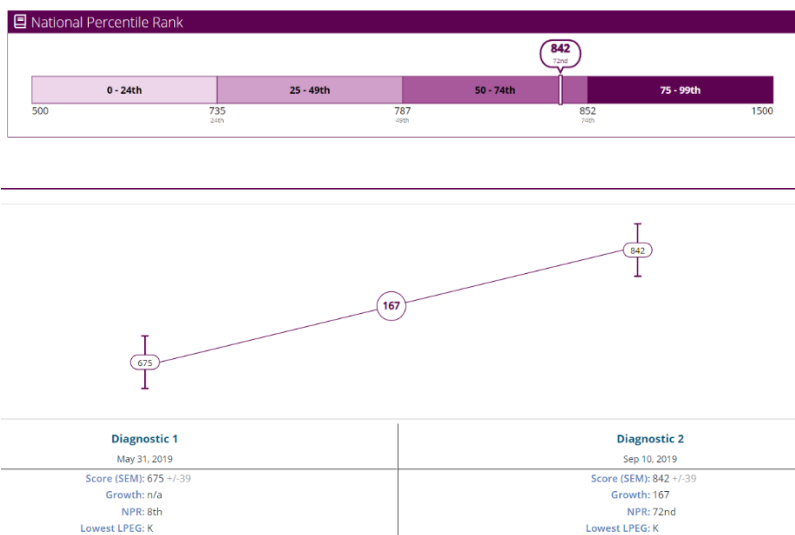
National Percentile Rank

842
72nd

| 0 - 24th | 25 - 49th | 50 - 74th | 75 - 99th |
|---|---|---|---|

500
735
24th
787
49th
852
74th
1500

842
167
675

| Diagnostic 1 | Diagnostic 2 |
|---|---|
| May 31, 2019 | Sep 10, 2019 |
| Score (SEM): 675 +/-39 | Score (SEM): 842 +/-39 |
| Growth: n/a | Growth: 167 |
| NPR: 8th | NPR: 72nd |
| Lowest LPEG: K | Lowest LPEG: K |